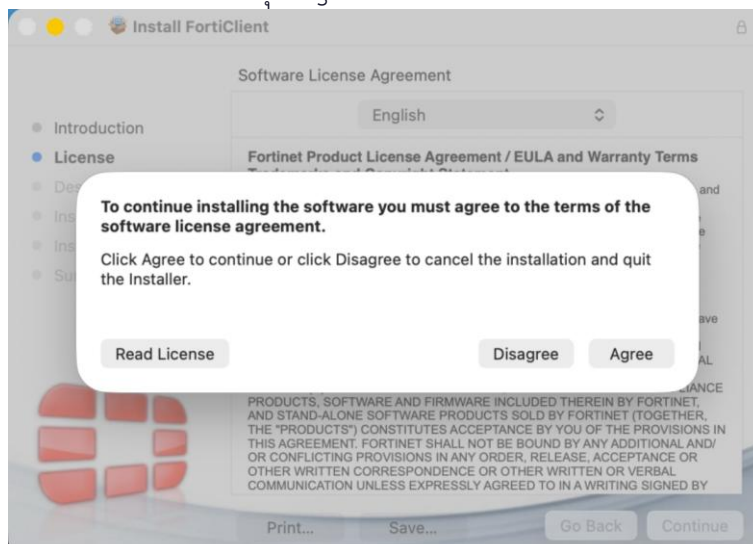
Install FortiClient

Software License Agreement

English

Introduction
License
Des
Ins
Ins
Su

Fortinet Product License Agreement / EULA and Warranty Terms

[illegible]

and

ave

AL

IANCE

To continue installing the software you must agree to the terms of the software license agreement.

Click Agree to continue or click Disagree to cancel the installation and quit the Installer.

Read License

Disagree

Agree

PRODUCTS, SOFTWARE AND FIRMWARE INCLUDED THEREIN BY FORTINET, AND STAND-ALONE SOFTWARE PRODUCTS SOLD BY FORTINET (TOGETHER, THE "PRODUCTS") CONSTITUTES ACCEPTANCE BY YOU OF THE PROVISIONS IN THIS AGREEMENT. FORTINET SHALL NOT BE BOUND BY ANY ADDITIONAL AND/ OR CONFLICTING PROVISIONS IN ANY ORDER, RELEASE, ACCEPTANCE OR OTHER WRITTEN CORRESPONDENCE OR OTHER WRITTEN OR VERBAL COMMUNICATION UNLESS EXPRESSLY AGREED TO IN A WRITING SIGNED BY

Print...

Save...

Go Back

Continue